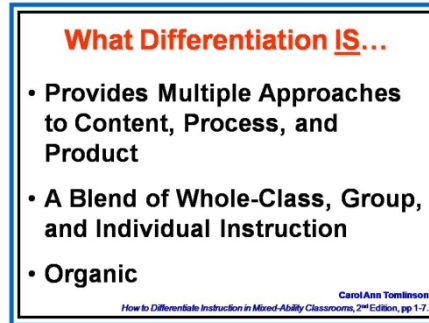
What Differentiation IS…

• Provides Multiple Approaches to Content, Process, and Product

• A Blend of Whole-Class, Group, and Individual Instruction

• Organic

Carol Ann Tomlinson
How to Differentiate Instruction in Mixed-Ability Classrooms, 2nd Edition, pp 1-7.